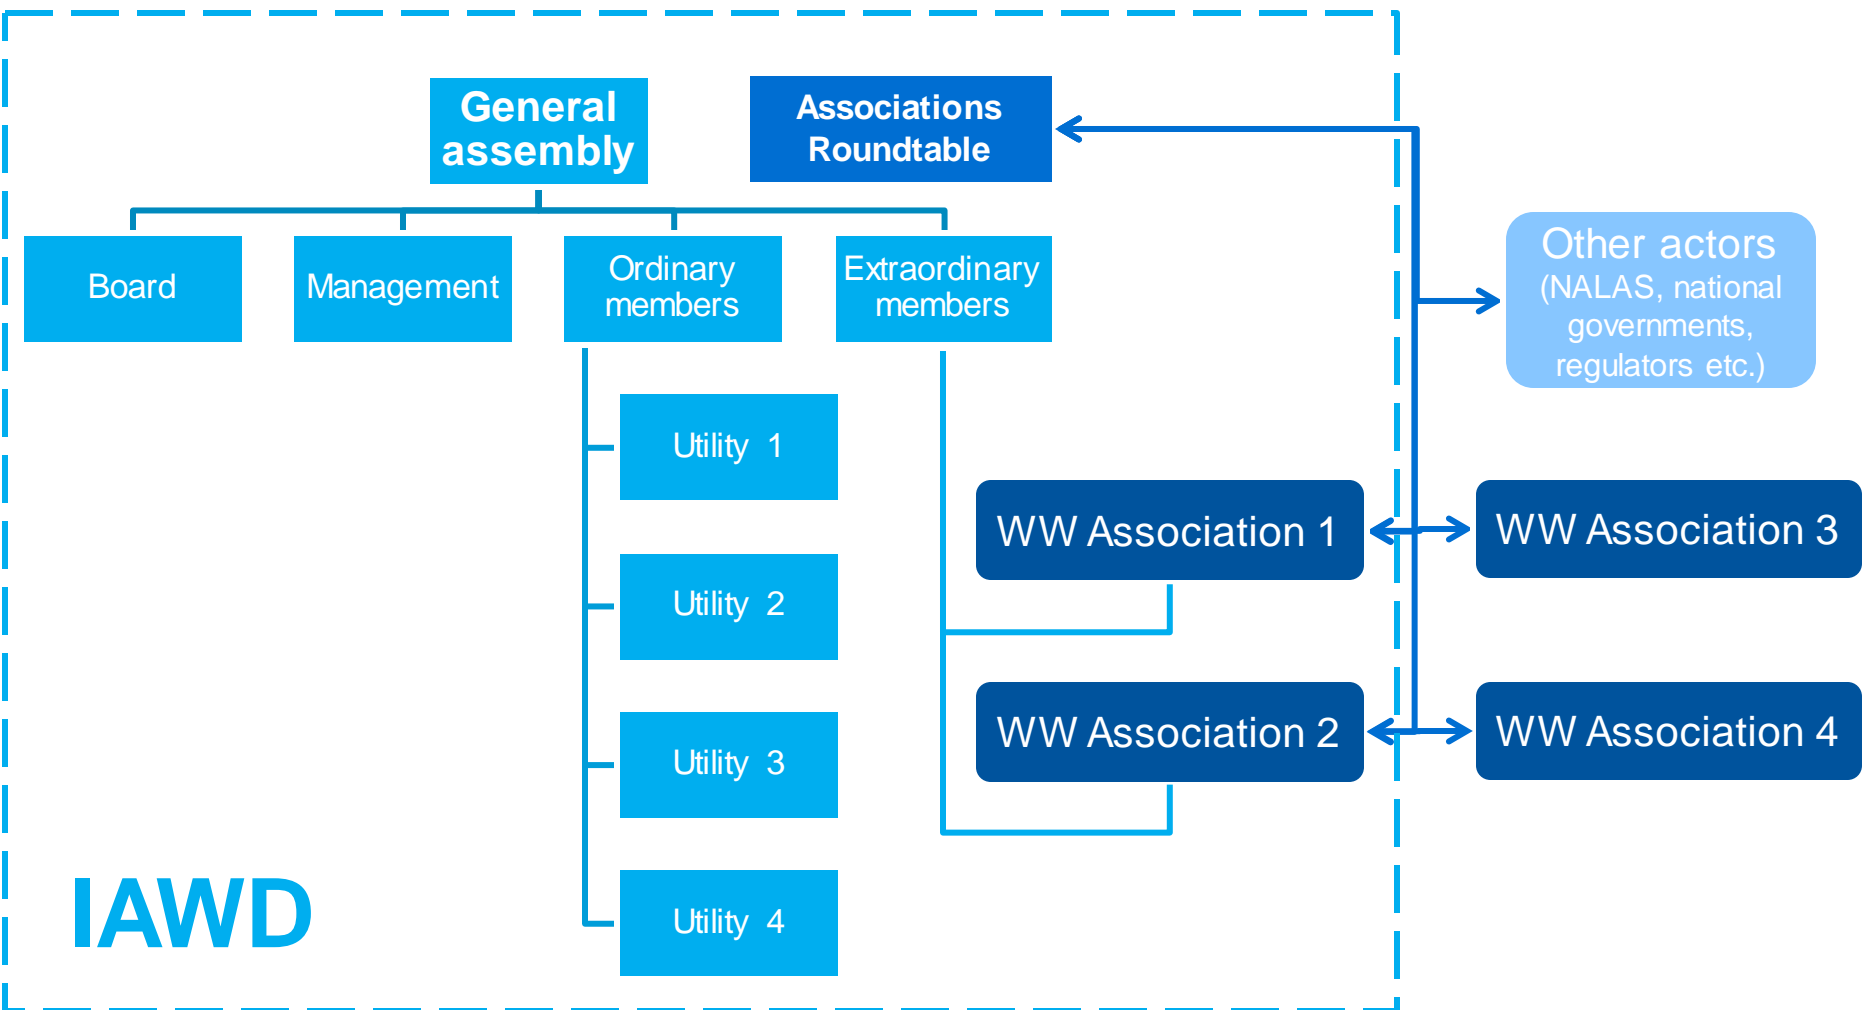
General assembly

Associations Roundtable

Board

Management

Ordinary members

Extraordinary members

Other actors (NALAS, national governments, regulators etc.)

Utility 1

Utility 2

Utility 3

Utility 4

WW Association 1

WW Association 3

WW Association 2

WW Association 4

IAWD